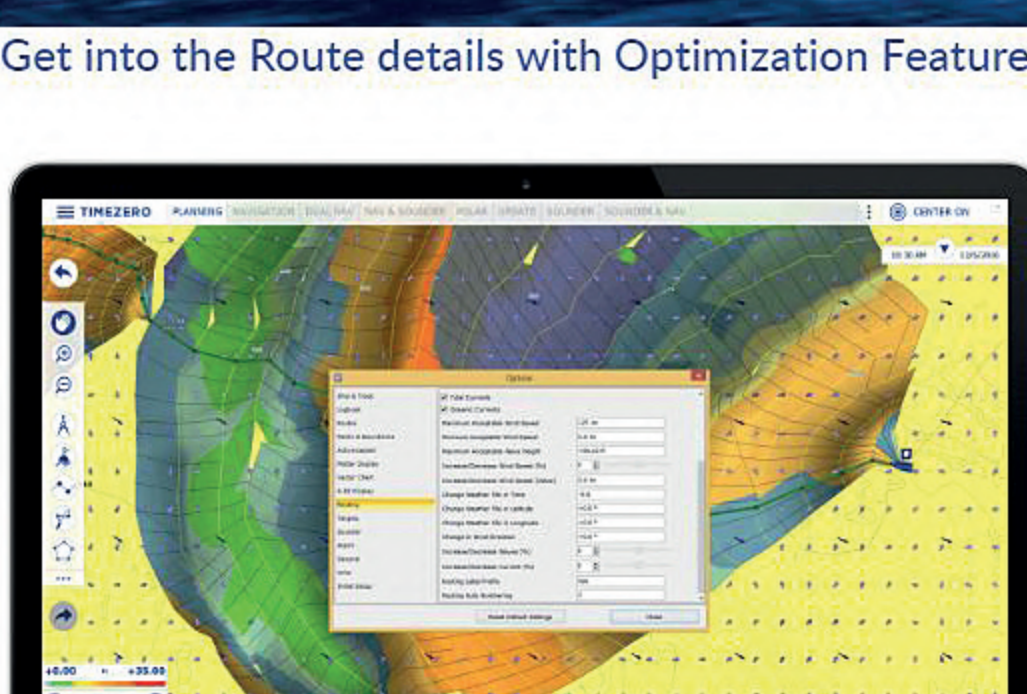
Get into the Route details with Optimization Feature

TIMEZERO PLANNING NAVIGATION DUAL NAV NAV & SOUNDER POLAR UPDATE SOUNDER SOUNDER & NAV

CENTER ON

10:30 AM 12/5/2030

Options

Ship & Track
Explorer
Routes
Marks & Boundaries
Ais/Weather
Radar Display
Vector Chart
S-57 Display
Routing
Targets
Sounder
Alarm
General
Units
Initial Setup

Tidal Currents
Oceanic Currents
Maximum Acceptable Wind Speed
Minimum Acceptable Wind Speed
Maximum Acceptable Wave Height
Increase/Decrease Wind Speed (%)
Increase/Decrease Wind Speed (Value)
Change Weather File in Time
Change Weather File in Latitude
Change Weather File in Longitude
Change in Wind Direction
Increase/Decrease Waves (%)
Increase/Decrease Current (%)
Routing Sailing Profile
Routing Auto Numbering

Reset Default Settings
Close

+0.00 +35.00